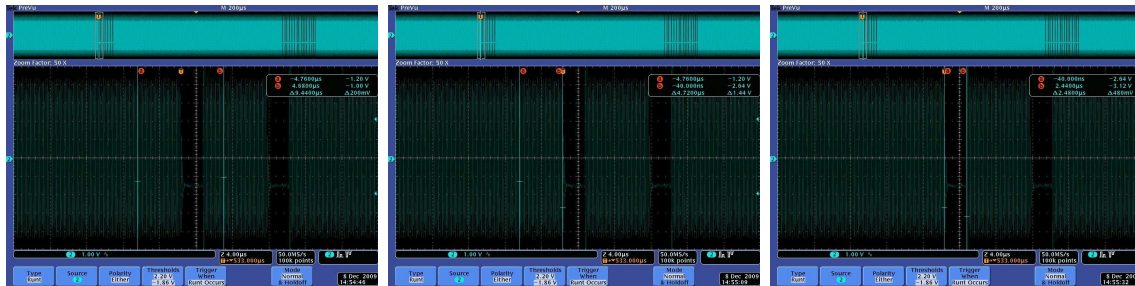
PreVu
M 200µs
Zoom Factor: 50 X
a
T
b
a -4.7600µs -1.20 V
b 4.6800µs -1.00 V
Δ9.4400µs Δ200mV
2 1.00 V
Z 4.00µs
T→533.000µs
50.0MS/s
100k points
2
Type
Runt
Source
2
Polarity
Either
Thresholds
2.20 V
-1.86 V
Trigger When
Runt Occurs
Mode
Normal & Holdoff
8 Dec 2009
14:54:46

PreVu
M 200µs
Zoom Factor: 50 X
a
b
a -4.7600µs -1.20 V
b -40.000ns -2.64 V
Δ4.7200µs Δ1.44 V
2 1.00 V
Z 4.00µs
T→533.000µs
50.0MS/s
100k points
2
Type
Runt
Source
2
Polarity
Either
Thresholds
2.20 V
-1.86 V
Trigger When
Runt Occurs
Mode
Normal & Holdoff
8 Dec 2009
14:55:09

PreVu
M 200µs
Zoom Factor: 50 X
a
b
a -40.000ns -2.64 V
b 2.4400µs -3.12 V
Δ2.4800µs Δ480mV
2 1.00 V
Z 4.00µs
T→533.000µs
50.0MS/s
100k points
2
Type
Runt
Source
2
Polarity
Either
Thresholds
2.20 V
-1.86 V
Trigger When
Runt Occurs
Mode
Normal & Holdoff
8 Dec 20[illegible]
14:55:32